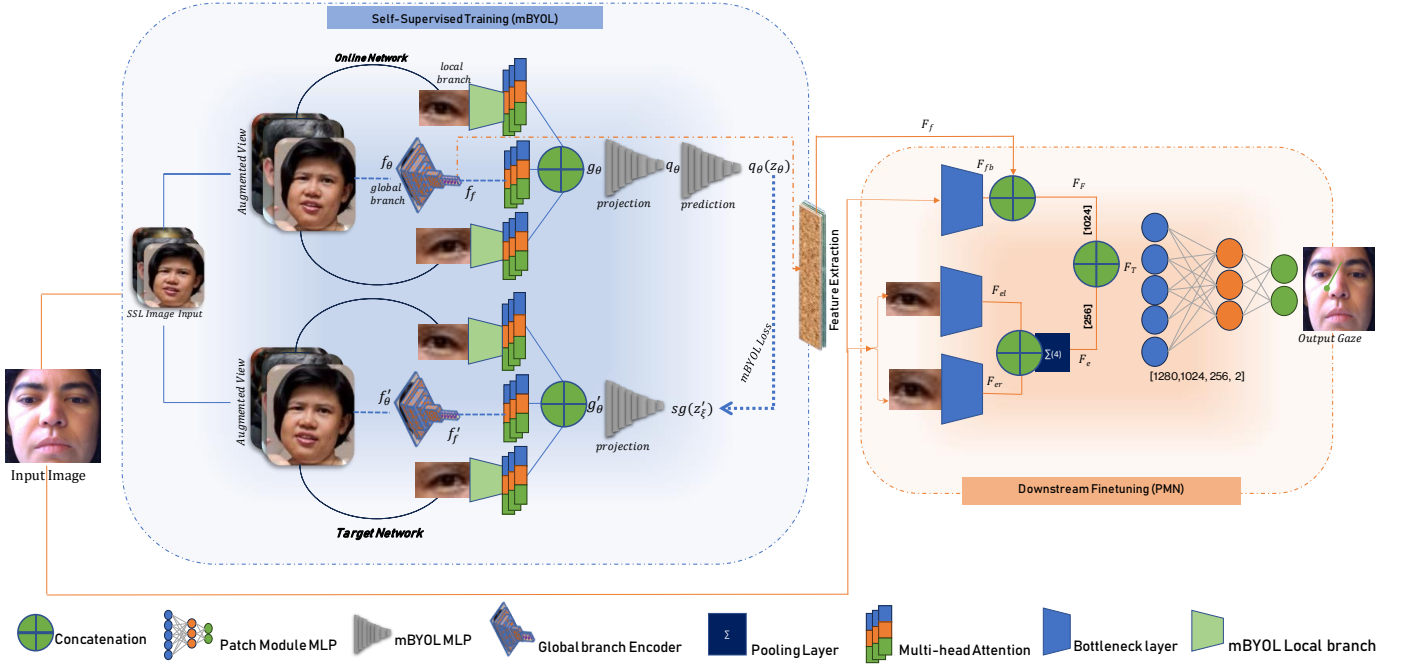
Self-Supervised Training (mBYOL)

Online Network

local branch

Augmented View

$f_\theta$

global branch

$f_f$

$g_\theta$

$q_\theta$

$q_\theta(z_\theta)$

projection

prediction

SSL Image Input

Input Image

Augmented View

$f'_\theta$

$f'_f$

$g'_\theta$

projection

$sg(z'_\xi)$

mBYOL Loss

Target Network

Feature Extraction

$F_f$

$F_{fb}$

$F_F$

[1024]

$F_T$

[256]

$F_{el}$

$F_{er}$

$\Sigma(4)$

$F_e$

[1280,1024, 256, 2]

Output Gaze

Downstream Finetuning (PMN)

Concatenation

Patch Module MLP

mBYOL MLP

Global branch Encoder

$\Sigma$

Pooling Layer

Multi-head Attention

Bottleneck layer

mBYOL Local branch